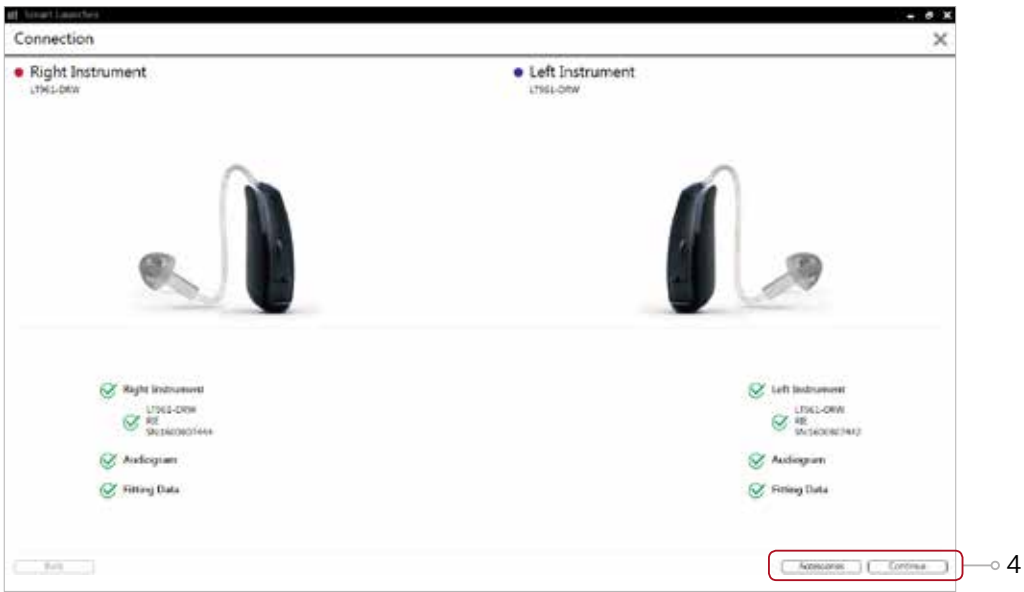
Smart Launcher

Connection

Right Instrument
LT961-DRW

Left Instrument
LT961-DRW

Right Instrument
LT961-DRW
RIE
SN:1603607444

Audiogram

Fitting Data

Left Instrument
LT961-DRW
RIE
SN:1603607412

Audiogram

Fitting Data

Back

Accessories

Continue

4